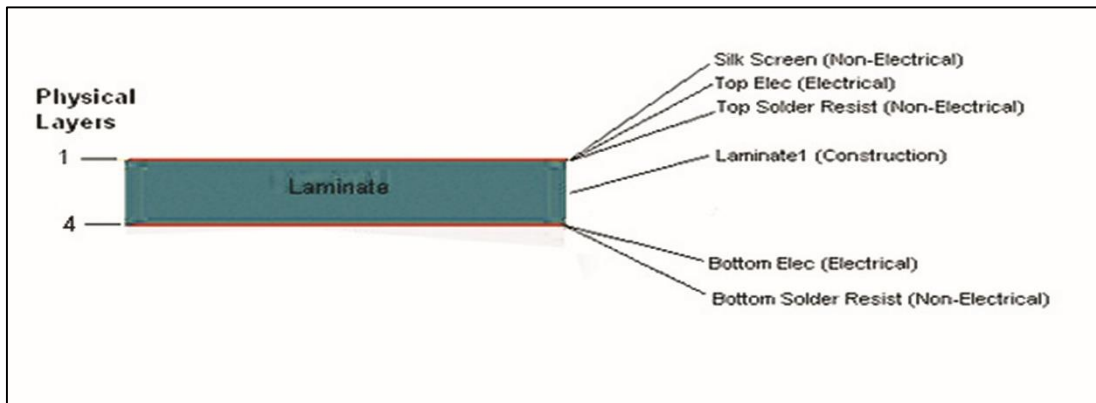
Physical Layers

1

4

Laminate

Silk Screen (Non-Electrical)
Top Elec (Electrical)
Top Solder Resist (Non-Electrical)
Laminate1 (Construction)
Bottom Elec (Electrical)
Bottom Solder Resist (Non-Electrical)